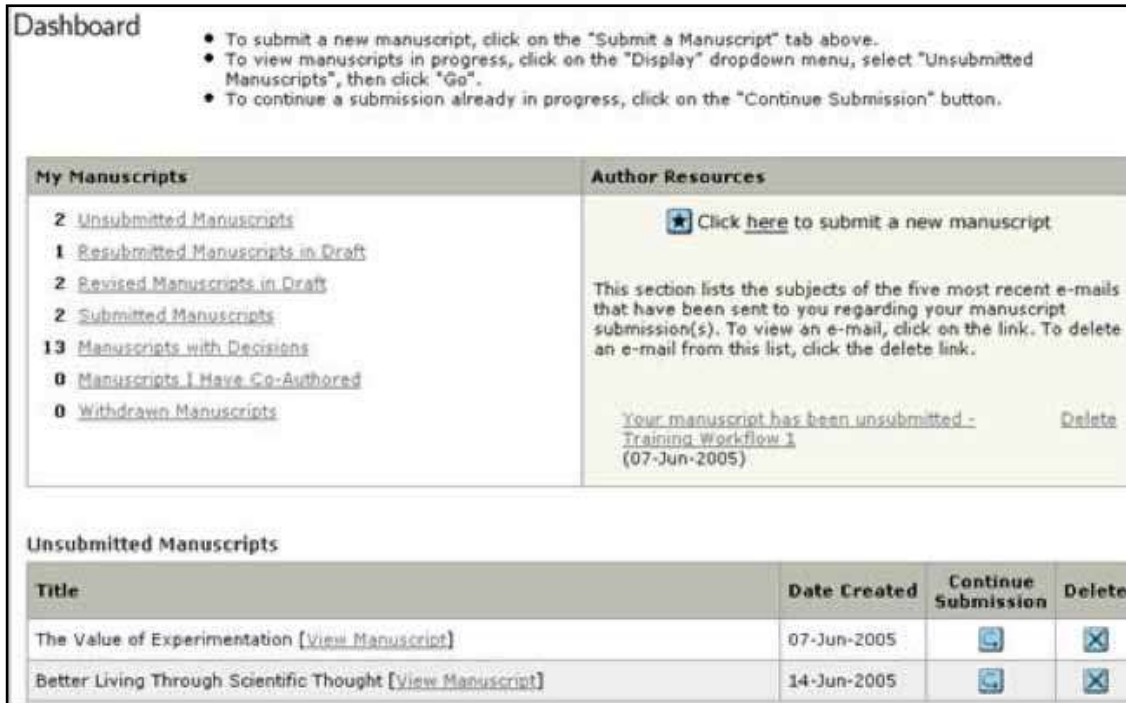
Dashboard

• To submit a new manuscript, click on the "Submit a Manuscript" tab above.
• To view manuscripts in progress, click on the "Display" dropdown menu, select "Unsubmitted Manuscripts", then click "Go".
• To continue a submission already in progress, click on the "Continue Submission" button.

My Manuscripts

2 Unsubmitted Manuscripts
1 Resubmitted Manuscripts in Draft
2 Revised Manuscripts in Draft
2 Submitted Manuscripts
13 Manuscripts with Decisions
0 Manuscripts I Have Co-Authored
0 Withdrawn Manuscripts

Author Resources

Click here to submit a new manuscript

This section lists the subjects of the five most recent e-mails that have been sent to you regarding your manuscript submission(s). To view an e-mail, click on the link. To delete an e-mail from this list, click the delete link.

Your manuscript has been unsubmitted - Training Workflow 1 (07-Jun-2005) Delete

Unsubmitted Manuscripts

| Title | Date Created | Continue Submission | Delete |
|---|---|---|---|
| The Value of Experimentation [View Manuscript] | 07-Jun-2005 | | |
| Better Living Through Scientific Thought [View Manuscript] | 14-Jun-2005 | | |